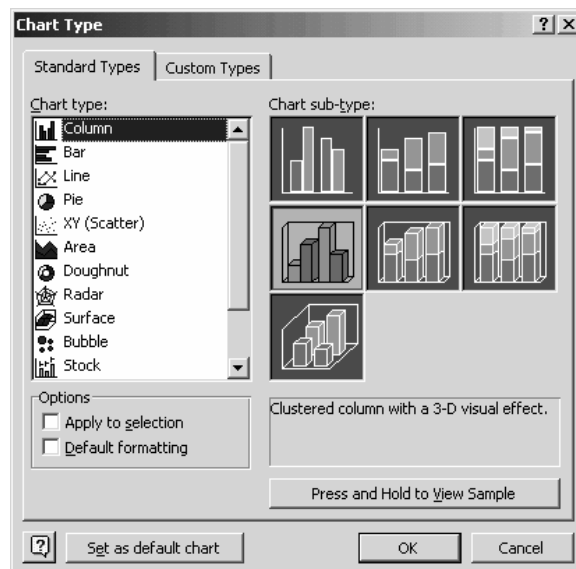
Chart Type ? X

Standard Types | Custom Types

Chart type:
Column
Bar
Line
Pie
XY (Scatter)
Area
Doughnut
Radar
Surface
Bubble
Stock

Chart sub-type:

Options
Apply to selection
Default formatting

Clustered column with a 3-D visual effect.

Press and Hold to View Sample

?
Set as default chart
OK
Cancel